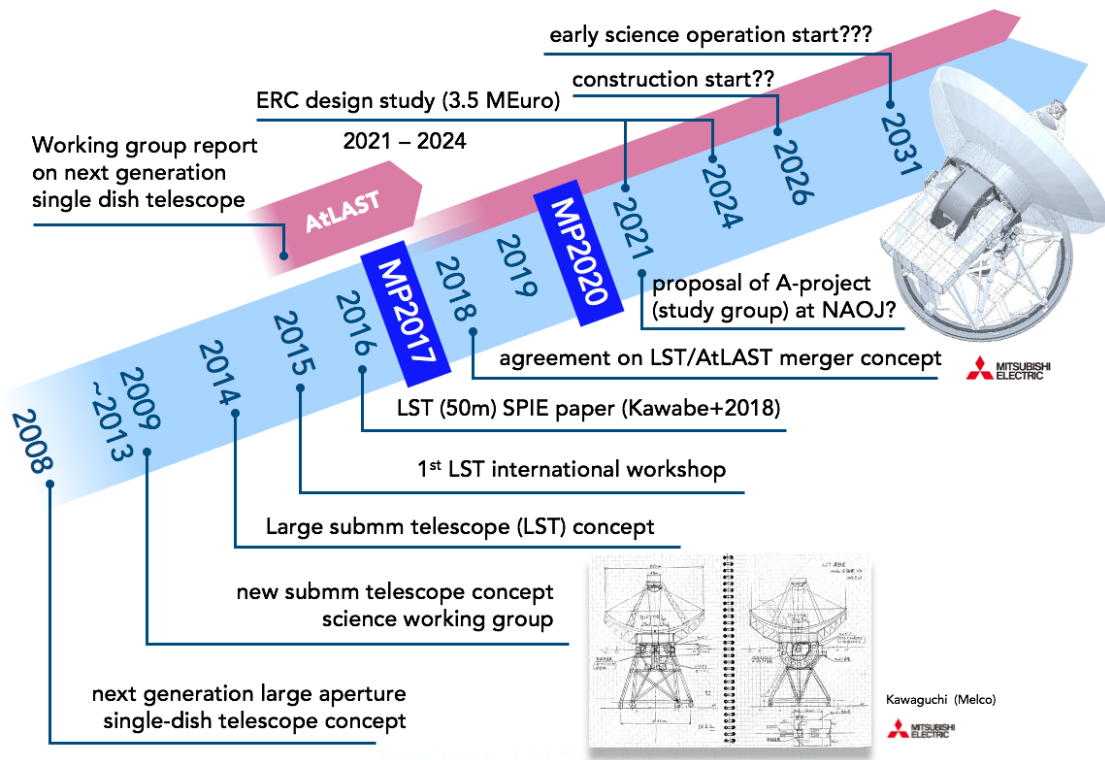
early science operation start???

construction start??

ERC design study (3.5 MEuro)

2021 – 2024

Working group report on next generation single dish telescope

AtLAST

2031

2026

2024

2021

MP2020

2019

2018

MP2017

2016

2015

2014

2009 ~2013

2008

proposal of A-project (study group) at NAOJ?

agreement on LST/AtLAST merger concept

MITSUBISHI ELECTRIC

LST (50m) SPIE paper (Kawabe+2018)

1st LST international workshop

Large submm telescope (LST) concept

new submm telescope concept science working group

next generation large aperture single-dish telescope concept

Kawaguchi (Melco)

MITSUBISHI ELECTRIC